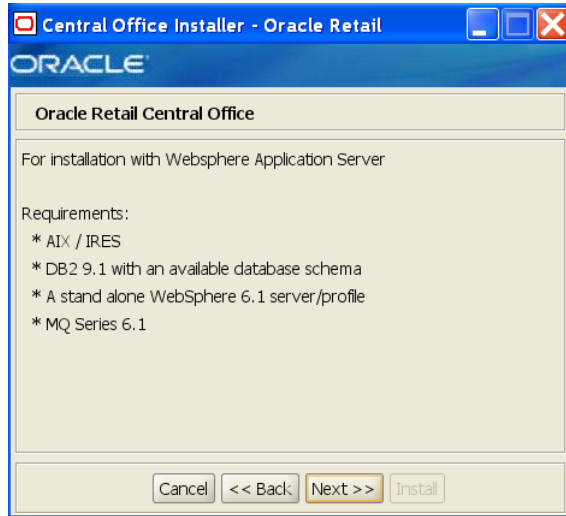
Central Office Installer - Oracle Retail

ORACLE

Oracle Retail Central Office

For installation with Websphere Application Server

Requirements:
* AIX / IRES
* DB2 9.1 with an available database schema
* A stand alone WebSphere 6.1 server/profile
* MQ Series 6.1

Cancel | << Back | Next >> | Install